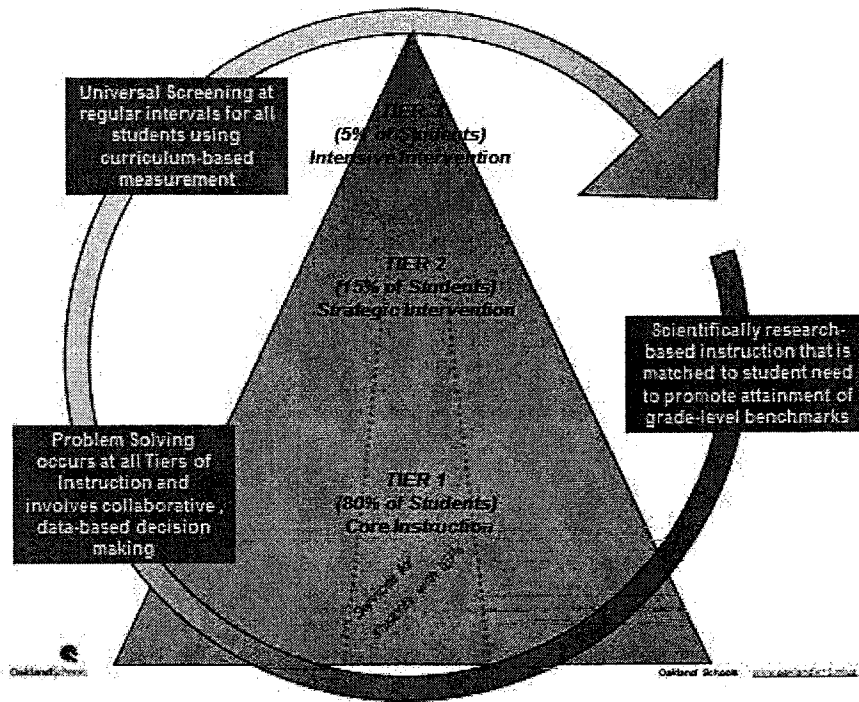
Universal Screening at regular intervals for all students using curriculum-based measurement

TIER 3
(5% of Students)
Intensive Intervention

TIER 2
(15% of Students)
Strategic Intervention

Scientifically research-based instruction that is matched to student need to promote attainment of grade-level benchmarks

Problem Solving occurs at all Tiers of Instruction and involves collaborative, data-based decision making

TIER 1
(80% of Students)
Core Instruction

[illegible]

Oakland Schools

Oakland Schools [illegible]